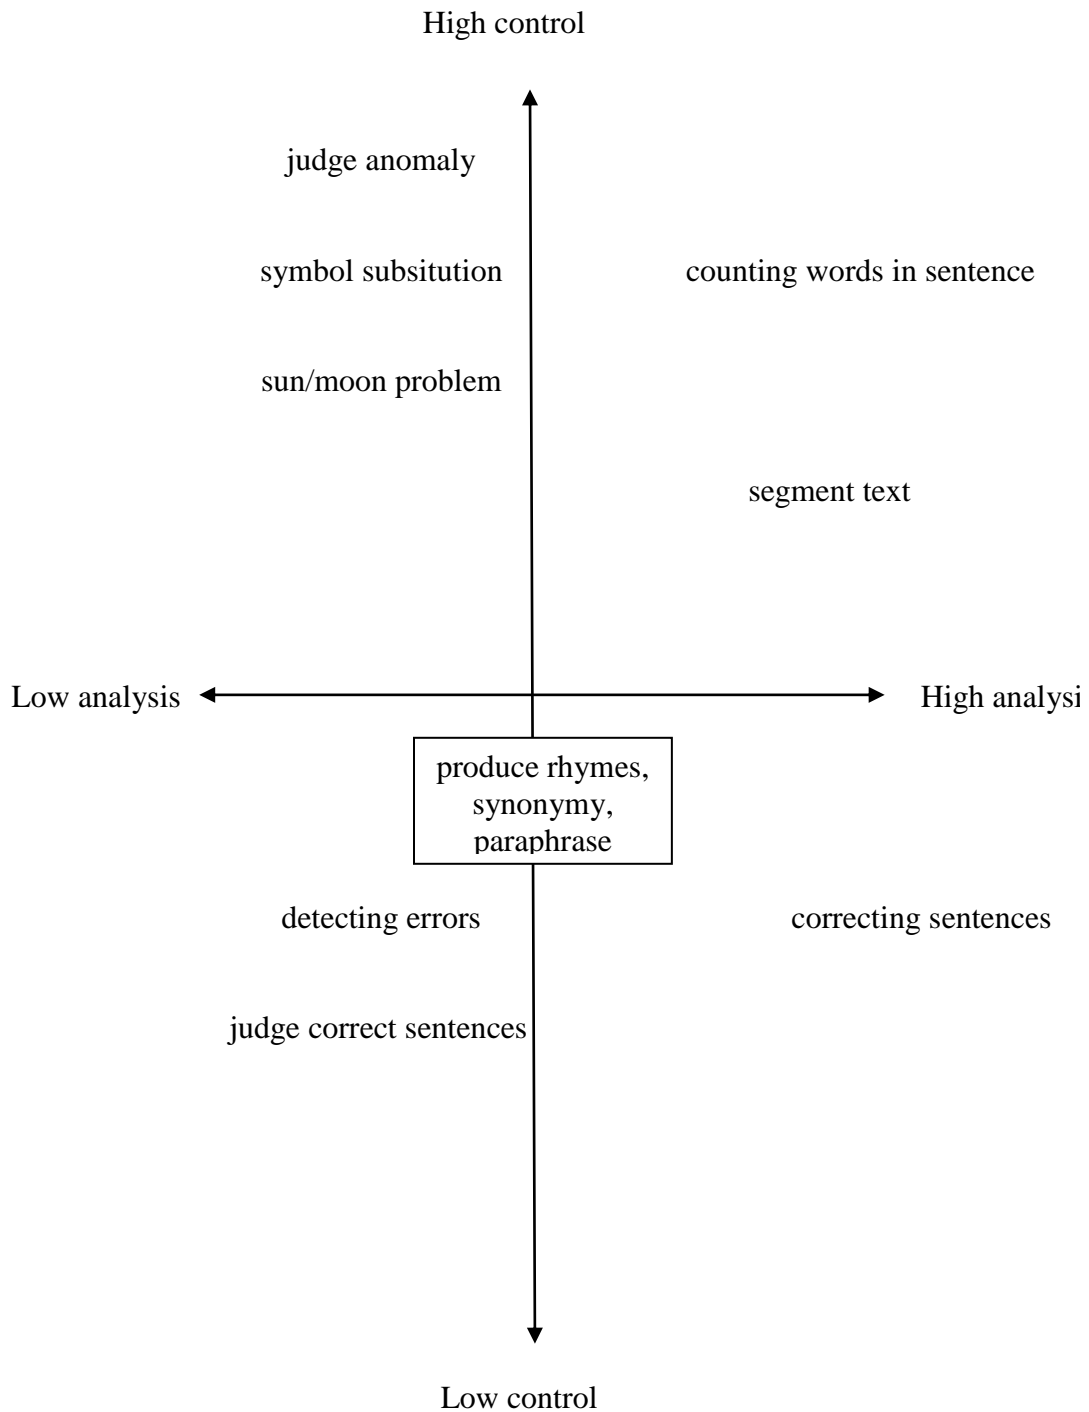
High control

judge anomaly

symbol subsitution

counting words in sentence

sun/moon problem

segment text

Low analysis

High analysi

produce rhymes, synonymy, paraphrase

detecting errors

correcting sentences

judge correct sentences

Low control